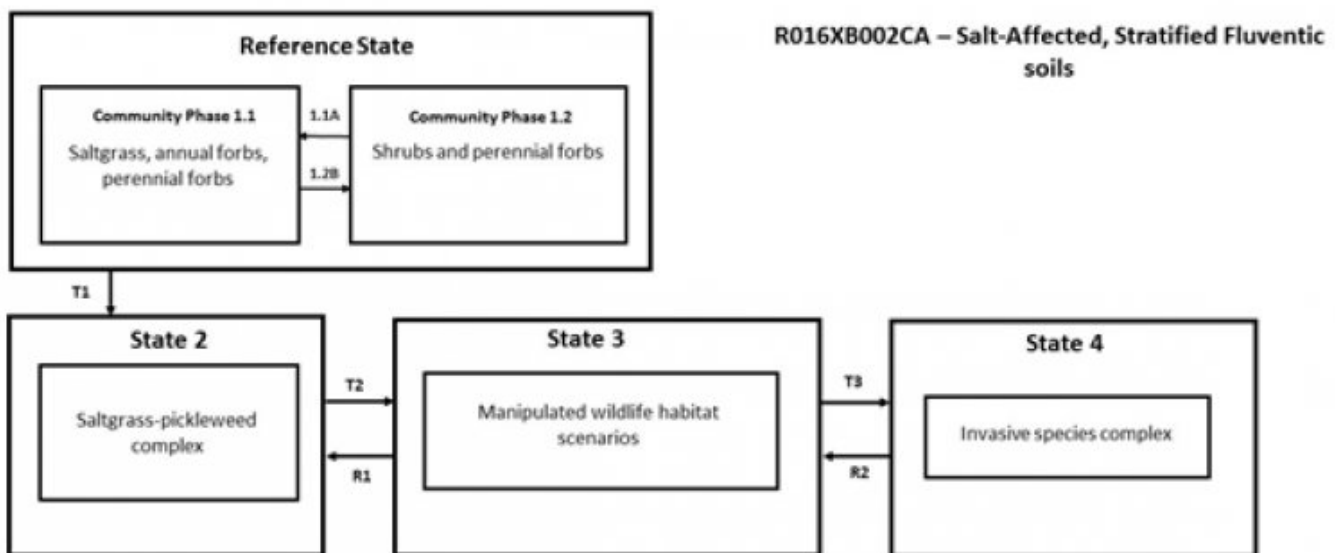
Reference State

Community Phase 1.1
Saltgrass, annual forbs, perennial forbs

1.1A

1.2B

Community Phase 1.2
Shrubs and perennial forbs

R016XB002CA – Salt-Affected, Stratified Fluventic soils

T1

State 2
Saltgrass-pickleweed complex

T2

R1

State 3
Manipulated wildlife habitat scenarios

T3

R2

State 4
Invasive species complex